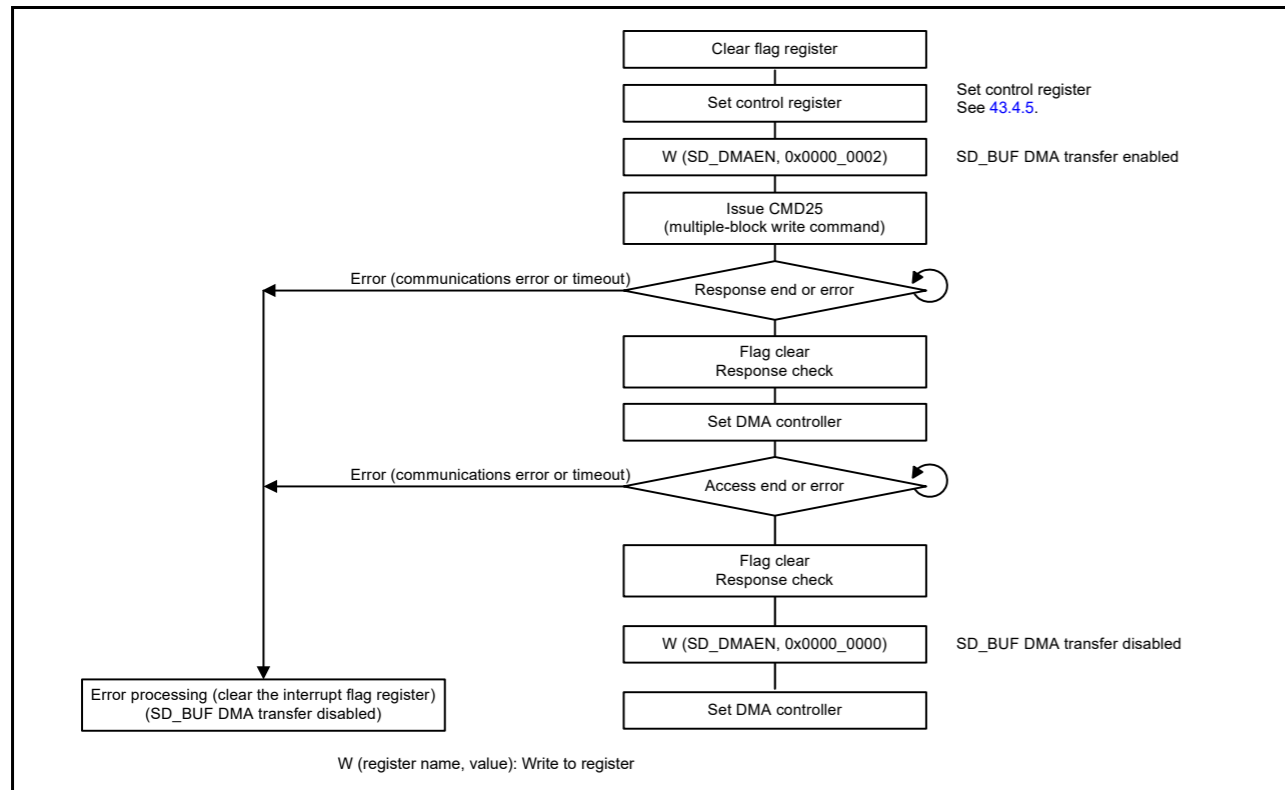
Clear flag register

Set control register

Set control register
See 43.4.5.

W (SD_DMAEN, 0x0000_0002)

SD_BUF DMA transfer enabled

Issue CMD25
(multiple-block write command)

Error (communications error or timeout)

Response end or error

Flag clear
Response check

Set DMA controller

Error (communications error or timeout)

Access end or error

Flag clear
Response check

W (SD_DMAEN, 0x0000_0000)

SD_BUF DMA transfer disabled

Error processing (clear the interrupt flag register)
(SD_BUF DMA transfer disabled)

Set DMA controller

W (register name, value): Write to register